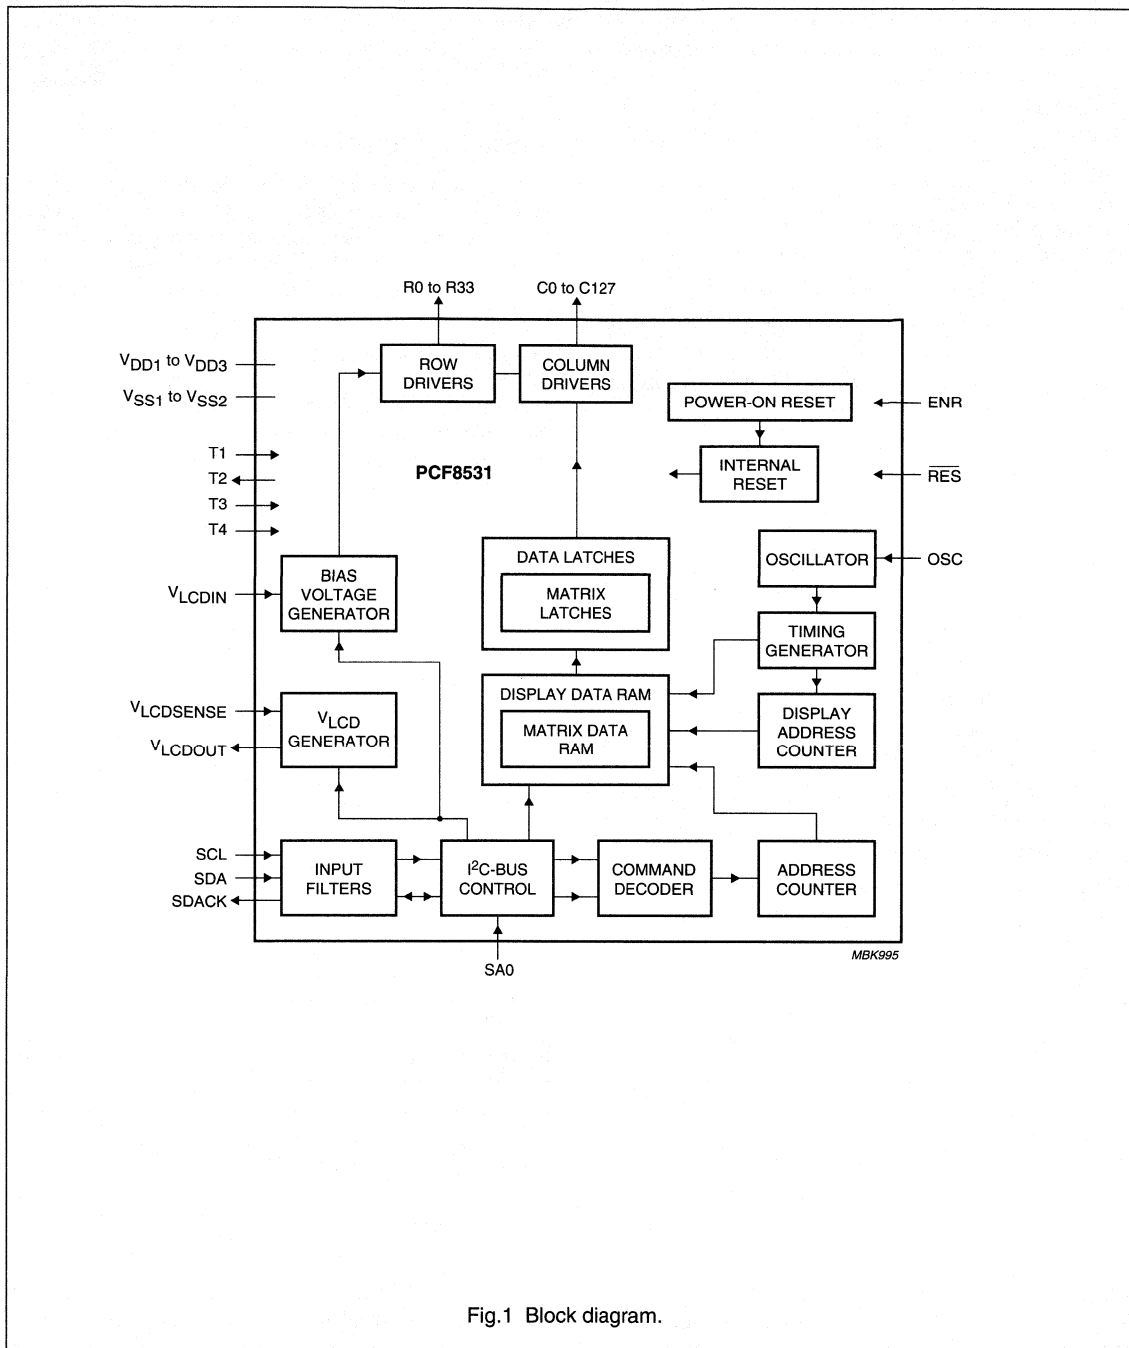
R0 to R33

C0 to C127

$V_{DD1}$ to $V_{DD3}$

$V_{SS1}$ to $V_{SS2}$

ROW DRIVERS

COLUMN DRIVERS

POWER-ON RESET

ENR

T1

T2

T3

T4

PCF8531

INTERNAL RESET

$\overline{RES}$

DATA LATCHES

MATRIX LATCHES

OSCILLATOR

OSC

$V_{LCDIN}$

BIAS VOLTAGE GENERATOR

TIMING GENERATOR

DISPLAY DATA RAM

MATRIX DATA RAM

$V_{LCDSENSE}$

$V_{LCDOUT}$

$V_{LCD}$ GENERATOR

DISPLAY ADDRESS COUNTER

SCL

SDA

SDACK

INPUT FILTERS

$I^2C$-BUS CONTROL

COMMAND DECODER

ADDRESS COUNTER

SA0

MBK995

Fig.1 Block diagram.